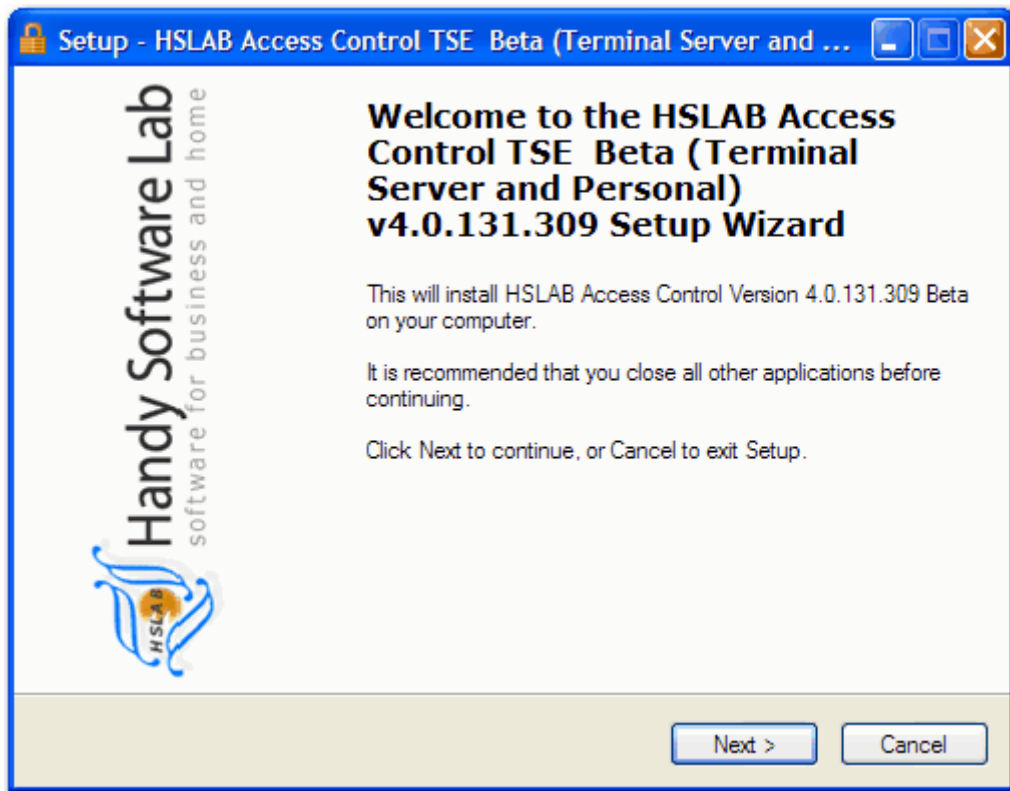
Setup - HSLAB Access Control TSE  Beta (Terminal Server and ...

Handy Software Lab
software for business and home

HSLAB

Welcome to the HSLAB Access Control TSE  Beta (Terminal Server and Personal) v4.0.131.309 Setup Wizard

This will install HSLAB Access Control Version 4.0.131.309 Beta on your computer.

It is recommended that you close all other applications before continuing.

Click Next to continue, or Cancel to exit Setup.

Next >
Cancel